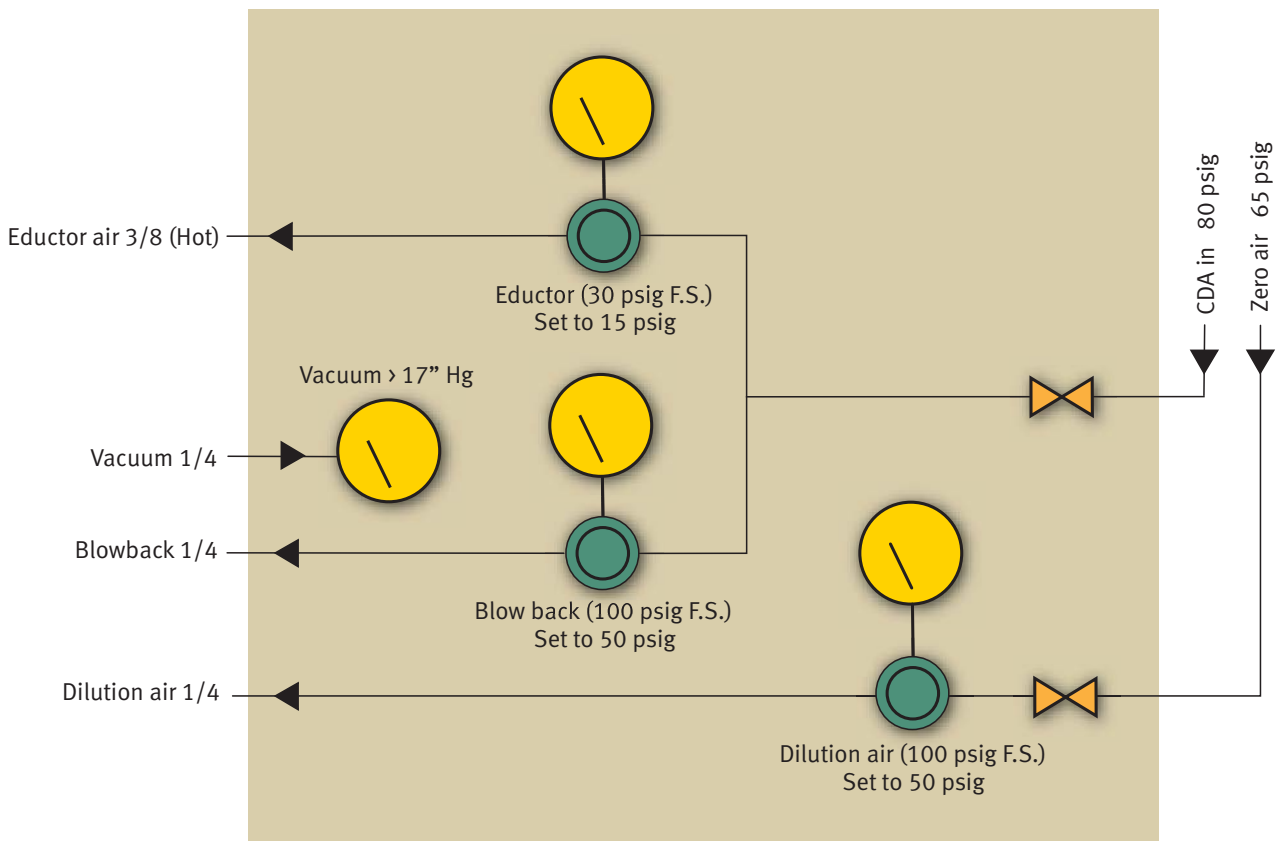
Eductor air 3/8 (Hot)

Eductor (30 psig F.S.)
Set to 15 psig

CDA in 80 psig

Zero air 65 psig

Vacuum › 17” Hg

Vacuum 1/4

Blowback 1/4

Blow back (100 psig F.S.)
Set to 50 psig

Dilution air 1/4

Dilution air (100 psig F.S.)
Set to 50 psig